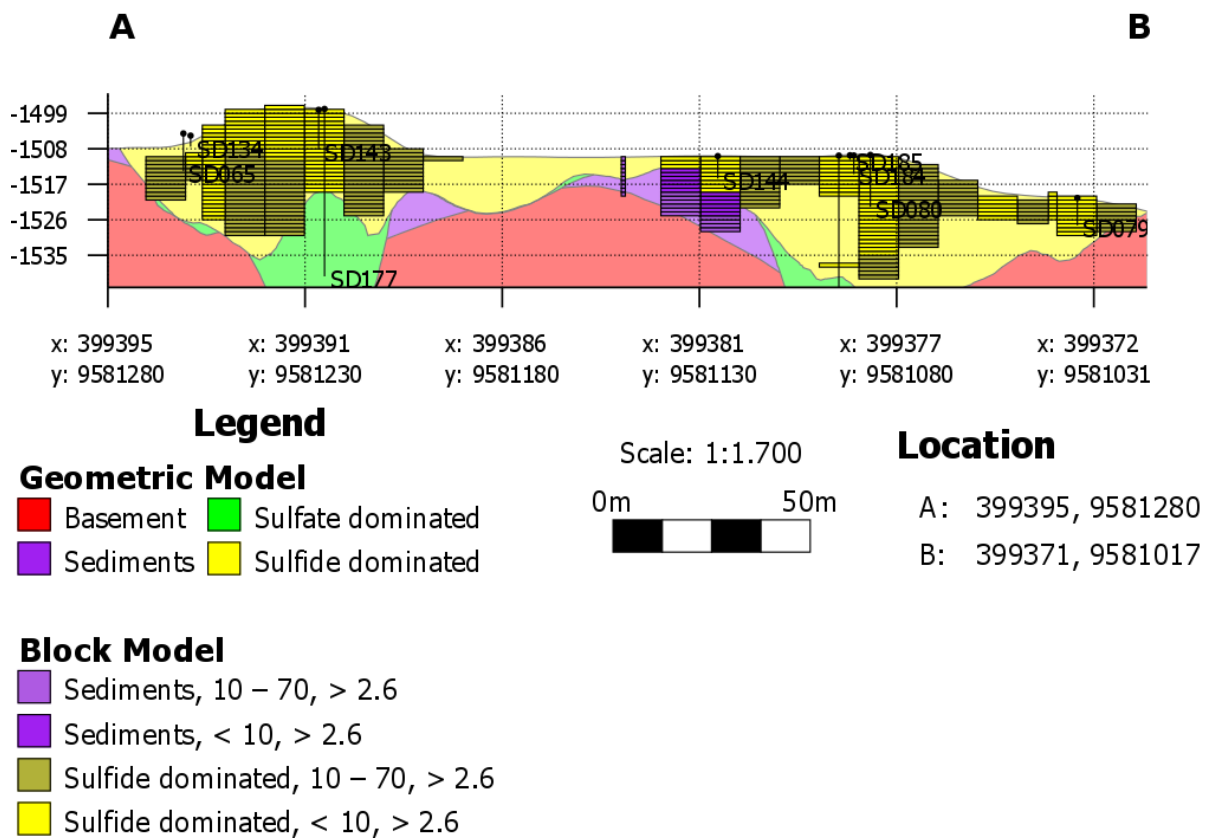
A

B

-1499
-1508
-1517
-1526
-1535

SD134
SD065
SD143
SD177
SD185
SD184
SD144
SD080
SD079

x: 399395
y: 9581280

x: 399391
y: 9581230

x: 399386
y: 9581180

x: 399381
y: 9581130

x: 399377
y: 9581080

x: 399372
y: 9581031

Legend

Geometric Model
Basement
Sulfate dominated
Sediments
Sulfide dominated

Scale: 1:1.700
0m
50m

Location
A: 399395, 9581280
B: 399371, 9581017

Block Model
Sediments, 10 – 70, > 2.6
Sediments, < 10, > 2.6
Sulfide dominated, 10 – 70, > 2.6
Sulfide dominated, < 10, > 2.6